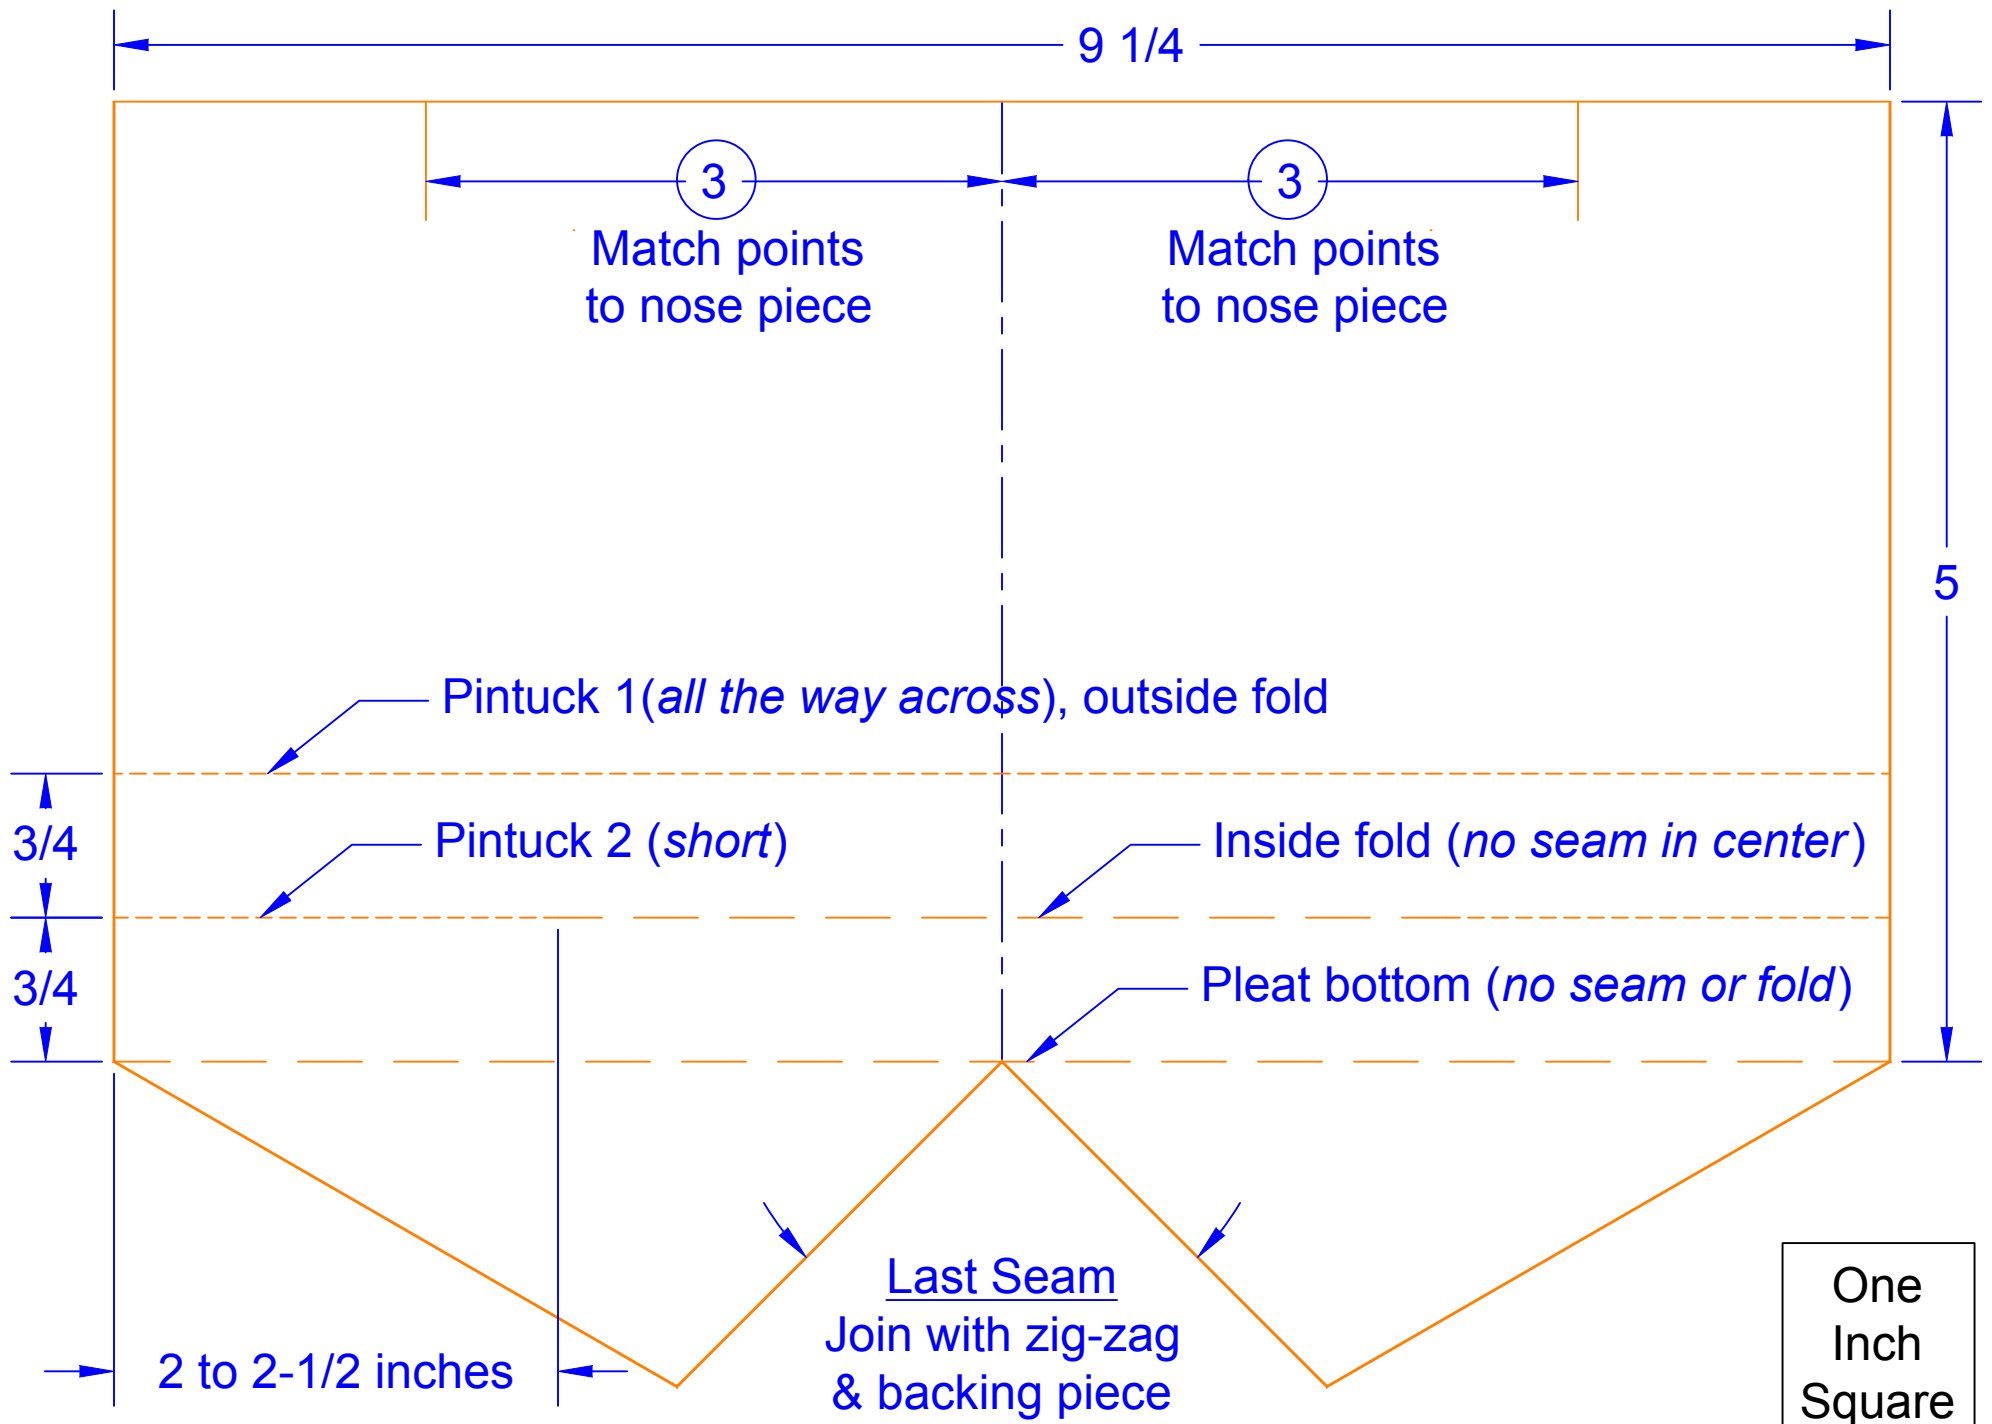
9 1/4

3

Match points to nose piece

3

Match points to nose piece

5

Pintuck 1(*all the way across*), outside fold

3/4

Pintuck 2 (*short*)

Inside fold (*no seam in center*)

3/4

Pleat bottom (*no seam or fold*)

Last Seam
Join with zig-zag & backing piece

2 to 2-1/2 inches

One Inch Square